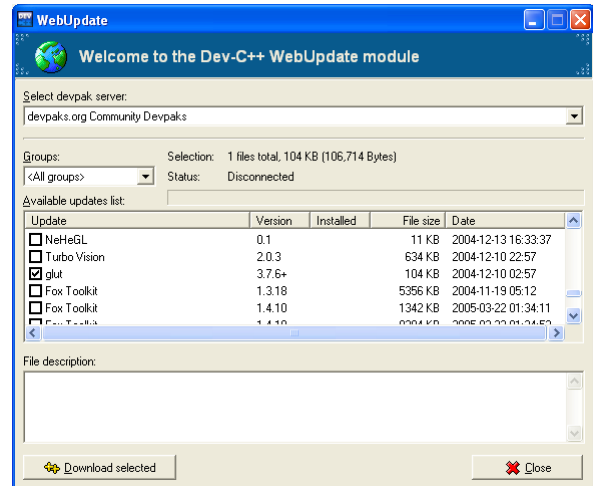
WebUpdate

Welcome to the Dev-C++ WebUpdate module

Select devpak server:

devpaks.org Community Devpaks

Groups:

<All groups>

Selection: 1 files total, 104 KB (106,714 Bytes)

Status: Disconnected

Available updates list:

| Update | Version | Installed | File size | Date |
|---|---|---|---|---|
| NeHeGL | 0.1 | | 11 KB | 2004-12-13 16:33:37 |
| Turbo Vision | 2.0.3 | | 634 KB | 2004-12-10 22:57 |
| glut | 3.7.6+ | | 104 KB | 2004-12-10 02:57 |
| Fox Toolkit | 1.3.18 | | 5356 KB | 2004-11-19 05:12 |
| Fox Toolkit | 1.4.10 | | 1342 KB | 2005-03-22 01:34:11 |
| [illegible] | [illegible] | | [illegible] | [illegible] |

File description:

Download selected

Close